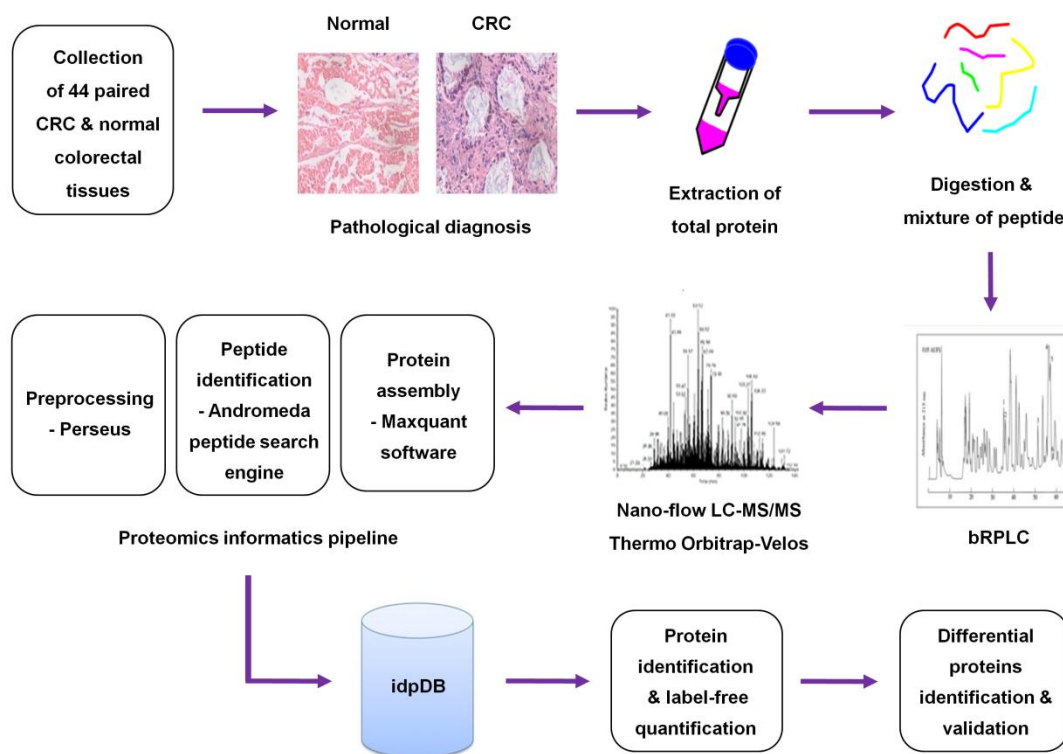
Collection of 44 paired CRC & normal colorectal tissues

Normal

CRC

Pathological diagnosis

Extraction of total protein

Digestion & mixture of peptide

bRPLC

Nano-flow LC-MS/MS Thermo Orbitrap-Velos

Protein assembly - Maxquant software

Peptide identification - Andromeda peptide search engine

Preprocessing - Perseus

Proteomics informatics pipeline

idpDB

Protein identification & label-free quantification

Differential proteins identification & validation